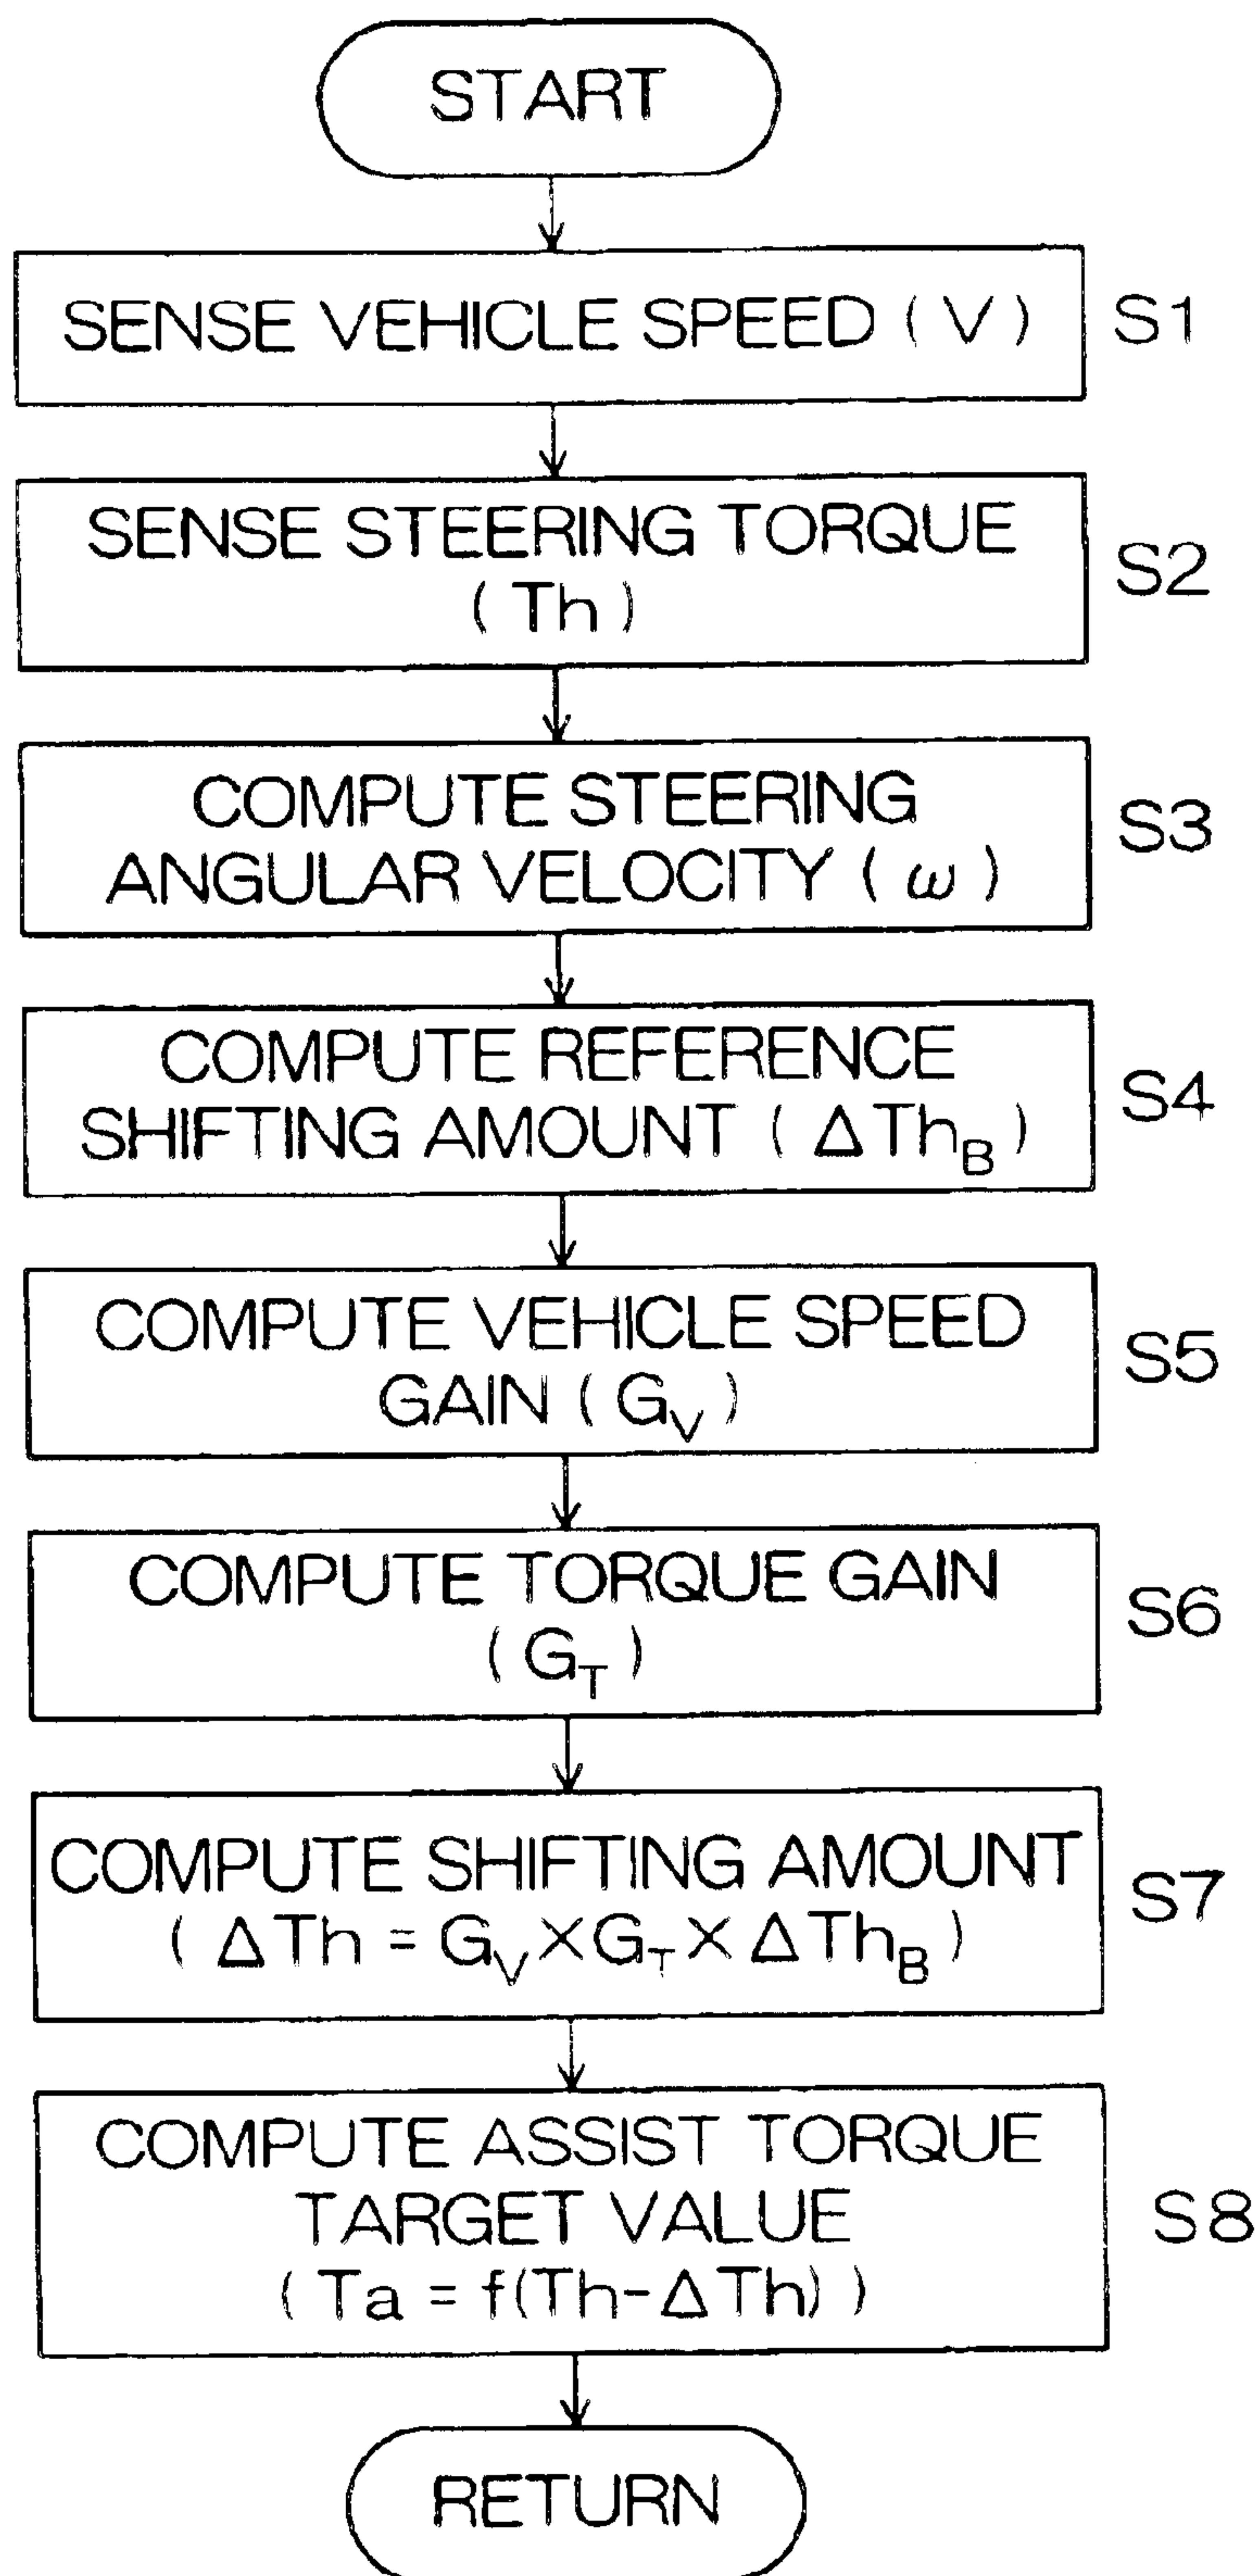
START

SENSE VEHICLE SPEED ( V )

S1

SENSE STEERING TORQUE ( Th )

S2

COMPUTE STEERING ANGULAR VELOCITY ( $\omega$ )

S3

COMPUTE REFERENCE SHIFTING AMOUNT ( $\Delta Th_B$ )

S4

COMPUTE VEHICLE SPEED GAIN ( $G_V$ )

S5

COMPUTE TORQUE GAIN ( $G_T$ )

S6

COMPUTE SHIFTING AMOUNT ( $\Delta Th = G_V \times G_T \times \Delta Th_B$ )

S7

COMPUTE ASSIST TORQUE TARGET VALUE ( $Ta = f(Th-\Delta Th)$ )

S8

RETURN